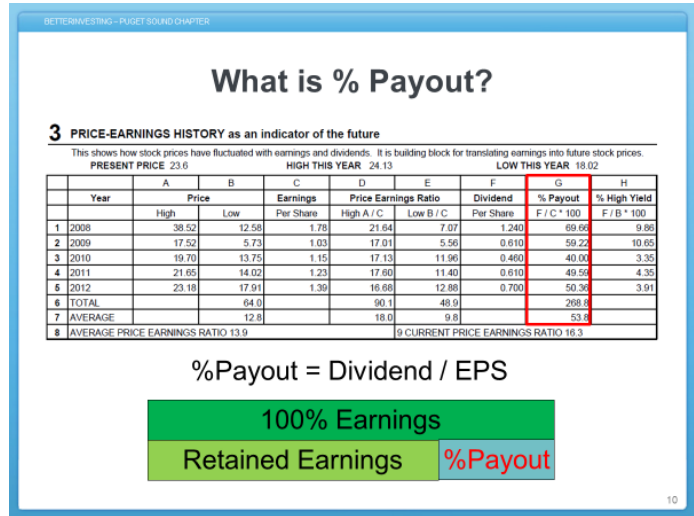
BETTERINVESTING – PUGET SOUND CHAPTER

What is % Payout?

3 PRICE-EARNINGS HISTORY as an indicator of the future

This shows how stock prices have fluctuated with earnings and dividends. It is building block for translating earnings into future stock prices.

PRESENT PRICE 23.6 HIGH THIS YEAR 24.13 LOW THIS YEAR 18.02

| | | A | B | C | D | E | F | G | H |
|---|---|---|---|---|---|---|---|---|---|
| | Year | Price | | Earnings | Price Earnings Ratio | | Dividend | % Payout | % High Yield |
| | | High | Low | Per Share | High A / C | Low B / C | Per Share | F / C * 100 | F / B * 100 |
| 1 | 2008 | 38.52 | 12.58 | 1.78 | 21.64 | 7.07 | 1.240 | 69.66 | 9.86 |
| 2 | 2009 | 17.52 | 5.73 | 1.03 | 17.01 | 5.56 | 0.610 | 59.22 | 10.65 |
| 3 | 2010 | 19.70 | 13.75 | 1.15 | 17.13 | 11.96 | 0.460 | 40.00 | 3.35 |
| 4 | 2011 | 21.65 | 14.02 | 1.23 | 17.60 | 11.40 | 0.610 | 49.59 | 4.35 |
| 5 | 2012 | 23.18 | 17.91 | 1.39 | 16.68 | 12.88 | 0.700 | 50.36 | 3.91 |
| 6 | TOTAL | | 64.0 | | 90.1 | 48.9 | | 268.8 | |
| 7 | AVERAGE | | 12.8 | | 18.0 | 9.8 | | 53.8 | |
| 8 | AVERAGE PRICE EARNINGS RATIO 13.9 | | | | | 9 CURRENT PRICE EARNINGS RATIO 16.3 | | | |

%Payout = Dividend / EPS

100% Earnings

Retained Earnings %Payout

10